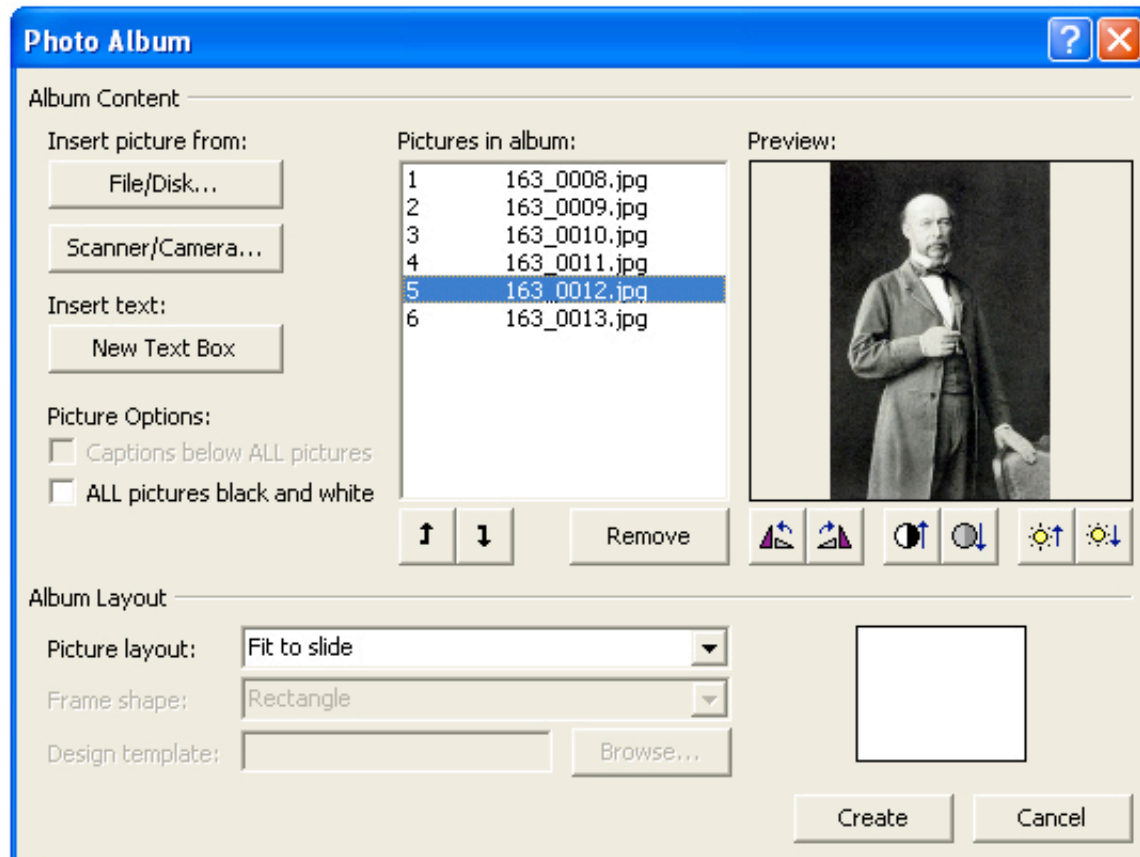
Photo Album

Album Content

Insert picture from:

File/Disk...

Scanner/Camera...

Insert text:

New Text Box

Picture Options:

Captions below ALL pictures

ALL pictures black and white

Pictures in album:

1 163_0008.jpg
2 163_0009.jpg
3 163_0010.jpg
4 163_0011.jpg
5 163_0012.jpg
6 163_0013.jpg

Remove

Preview:

Album Layout

Picture layout: Fit to slide

Frame shape: Rectangle

Design template:

Browse...

Create

Cancel